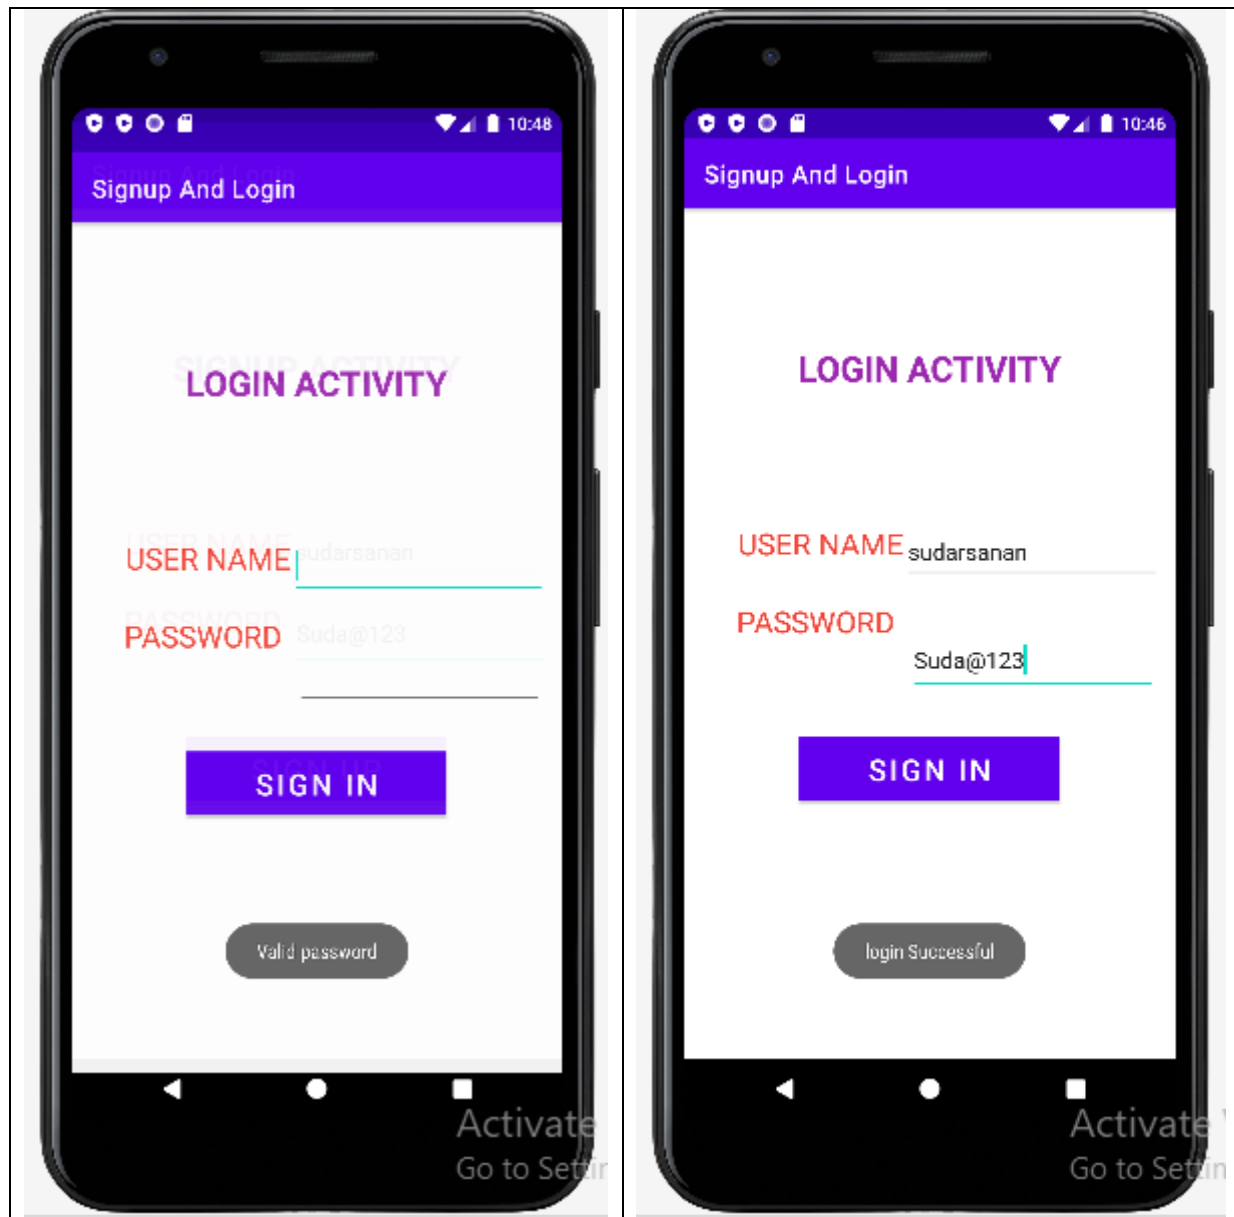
10:48

Signup And Login

LOGIN ACTIVITY

USER NAME

PASSWORD

SIGN IN

Valid password

Activate
Go to Setti

10:46

Signup And Login

LOGIN ACTIVITY

USER NAME sudarsanan

PASSWORD

Suda@123

SIGN IN

login Successful

Activate
Go to Settin